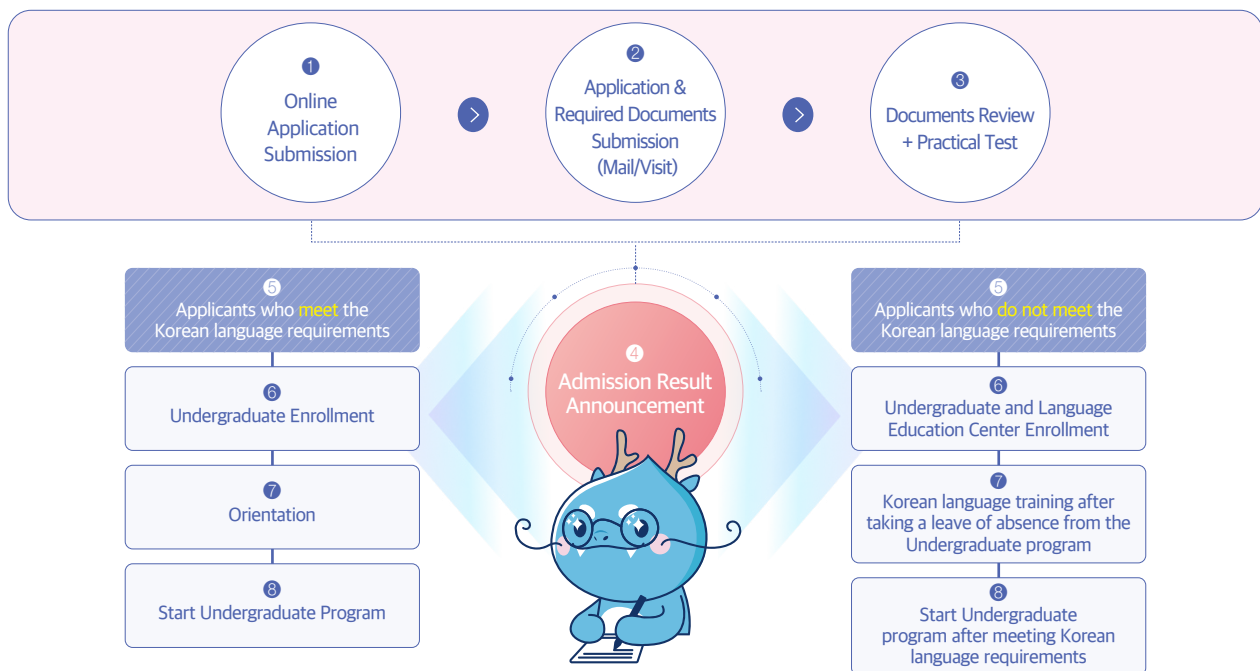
1
Online Application Submission

2
Application & Required Documents Submission (Mail/Visit)

3
Documents Review + Practical Test

5
Applicants who meet the Korean language requirements

6
Undergraduate Enrollment

7
Orientation

8
Start Undergraduate Program

4
Admission Result Announcement

5
Applicants who do not meet the Korean language requirements

6
Undergraduate and Language Education Center Enrollment

7
Korean language training after taking a leave of absence from the Undergraduate program

8
Start Undergraduate program after meeting Korean language requirements